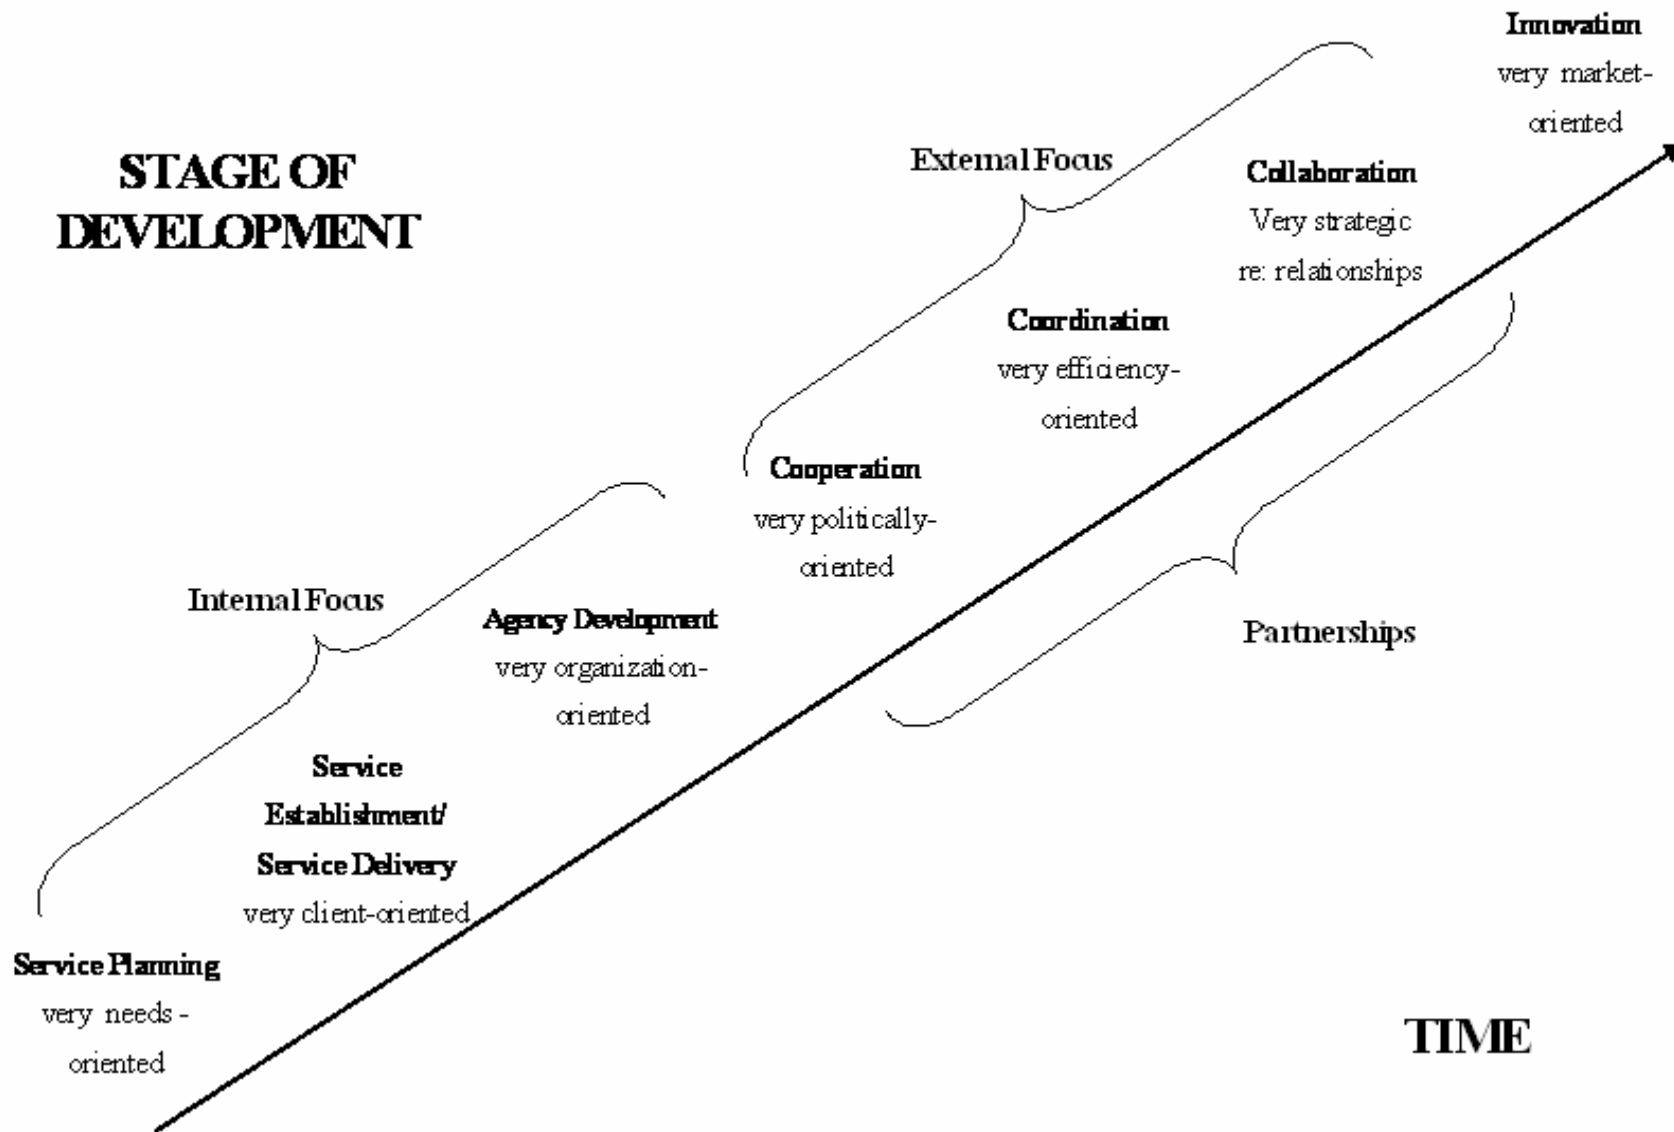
STAGE OF DEVELOPMENT

Innovation
very market-oriented

External Focus

Collaboration
Very strategic re: relationships

Coordination
very efficiency-oriented

Cooperation
very politically-oriented

Internal Focus

Agency Development
very organization-oriented

Partnerships

Service Establishment/ Service Delivery
very client-oriented

Service Planning
very needs - oriented

TIME